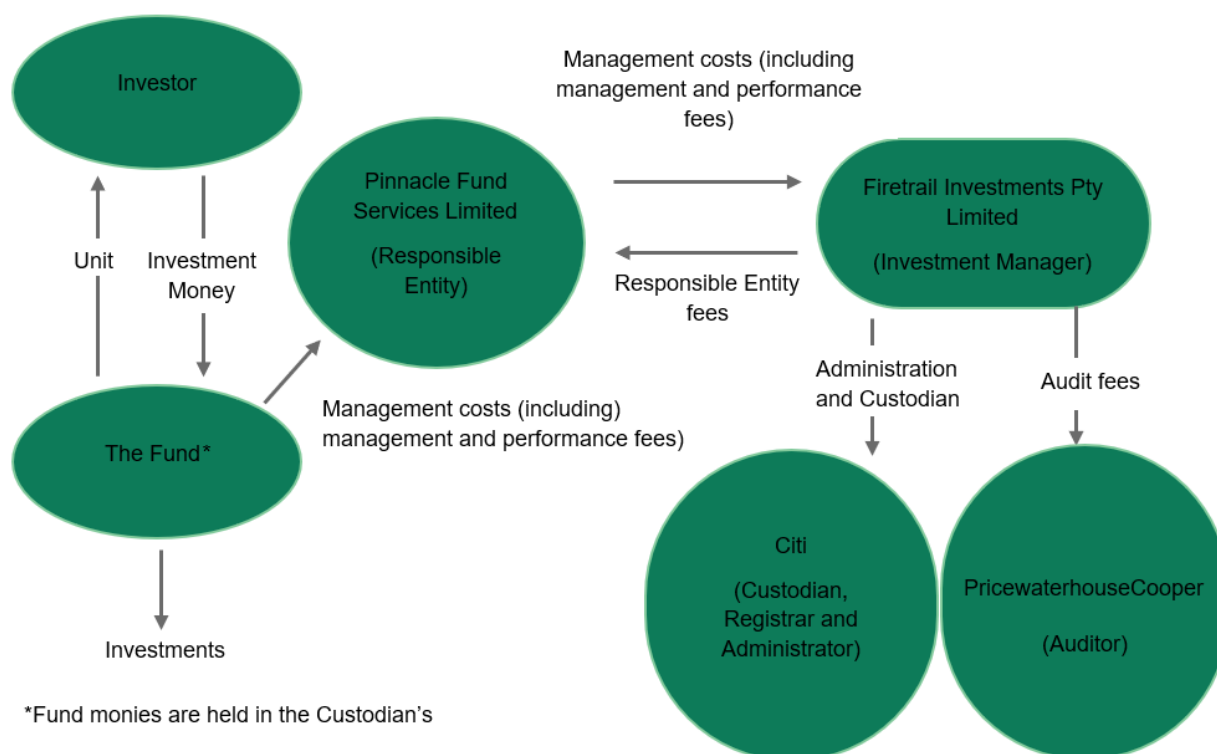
Investor

Unit

Investment Money

The Fund*

Investments

Pinnacle Fund Services Limited

(Responsible Entity)

Management costs (including) management and performance fees)

Management costs (including management and performance fees)

Responsible Entity fees

Firetrail Investments Pty Limited

(Investment Manager)

Administration and Custodian

Audit fees

Citi

(Custodian, Registrar and Administrator)

PricewaterhouseCooper

(Auditor)

*Fund monies are held in the Custodian's